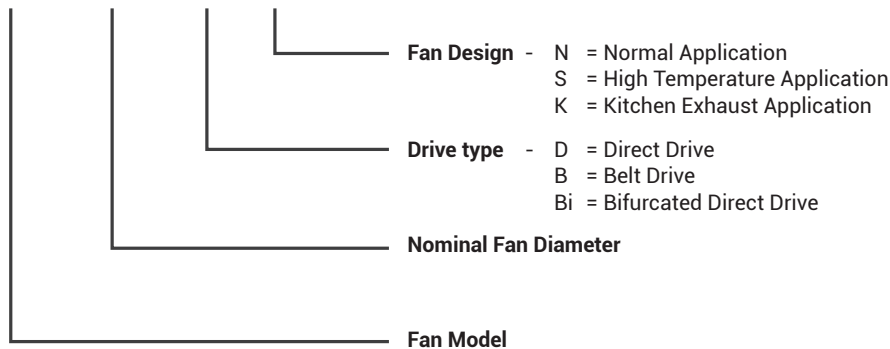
Fan Design - N = Normal Application
S = High Temperature Application
K = Kitchen Exhaust Application

Drive type - D = Direct Drive
B = Belt Drive
Bi = Bifurcated Direct Drive

Nominal Fan Diameter

Fan Model